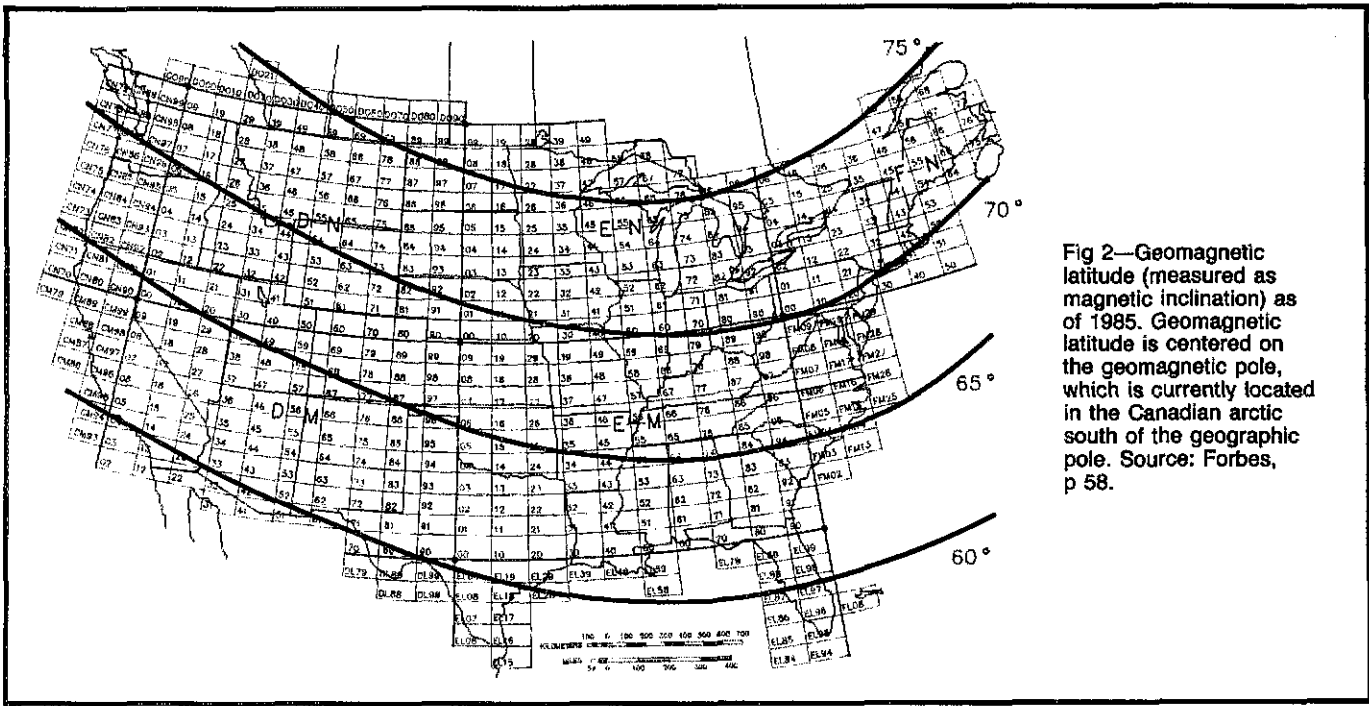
75°

70°

65°

60°

DN

EN

FN

DM

EM

Fig 2—Geomagnetic latitude (measured as magnetic inclination) as of 1985. Geomagnetic latitude is centered on the geomagnetic pole, which is currently located in the Canadian arctic south of the geographic pole. Source: Forbes, p 58.

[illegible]